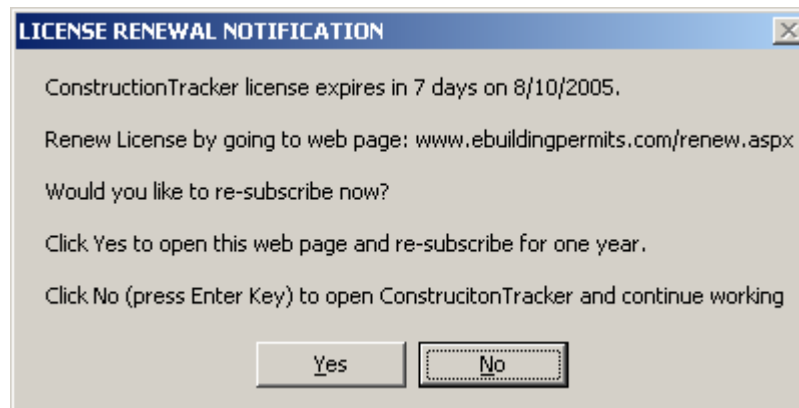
LICENSE RENEWAL NOTIFICATION

ConstructionTracker license expires in 7 days on 8/10/2005.

Renew License by going to web page: www.ebuildingpermits.com/renew.aspx

Would you like to re-subscribe now?

Click Yes to open this web page and re-subscribe for one year.

Click No (press Enter Key) to open ConstrucitonTracker and continue working

Yes No